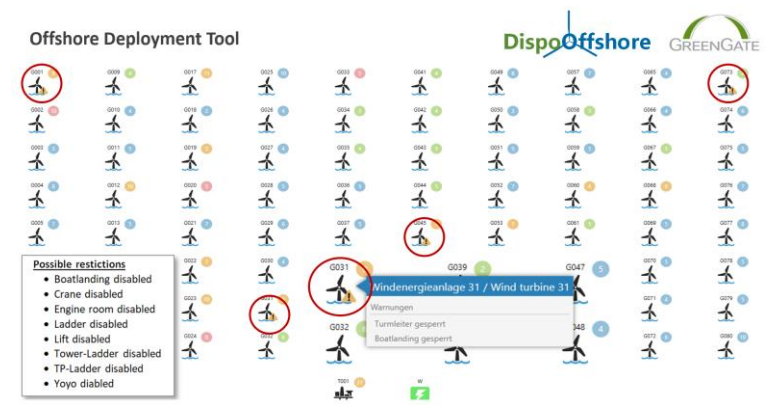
Offshore Deployment Tool

DispoOffshore

GREENGATE

G001 G009 G017 G025 G033 G041 G049 G057 G065 G073

G002 G010 G018 G026 G034 G042 G050 G058 G066 G074

G003 G011 G019 G027 G035 G043 G051 G059 G067 G075

G004 G012 G020 G028 G036 G044 G052 G060 G068 G076

G005 G013 G021 G029 G037 G045 G053 G061 G069 G077

G030 G070 G078

G023 G071 G079

G024 G032 G072 G080

G031 G039 G047

G032 G048

Windenergieanlage 31 / Wind turbine 31

Warnungen

Turmleiter gesperrt

Boatlanding gesperrt

T001

Possible restictions

- Boatlanding disabled
- Crane disabled
- Engine room disabled
- Ladder disabled
- Lift disabled
- Tower-Ladder disabled
- TP-Ladder disabled
- Yoyo diabled